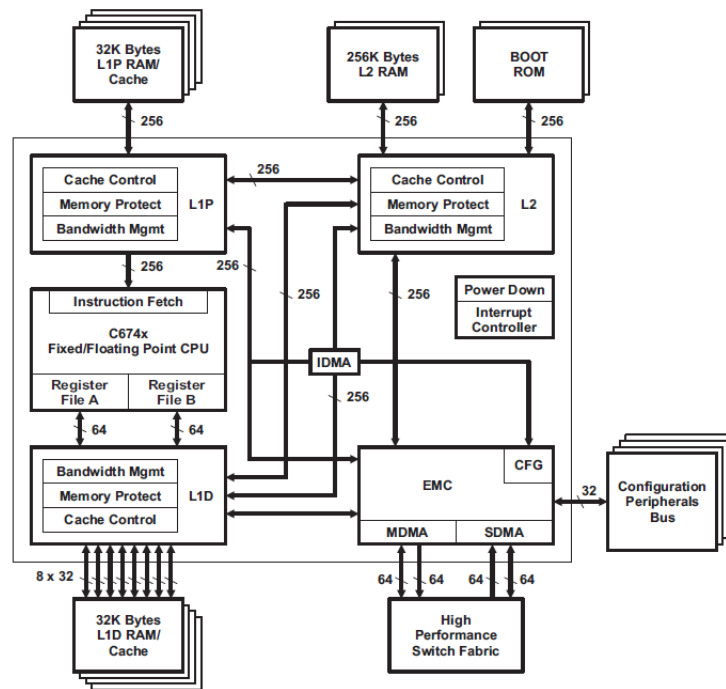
32K Bytes
L1P RAM/
Cache

256K Bytes
L2 RAM

BOOT
ROM

256

256

256

Cache Control
Memory Protect
Bandwidth Mgmt
L1P

256

Cache Control
Memory Protect
Bandwidth Mgmt
L2

256

256

256

256

Power Down

Interrupt
Controller

Instruction Fetch

C674x
Fixed/Floating Point CPU

Register
File A

Register
File B

IDMA

256

64

64

Bandwidth Mgmt
Memory Protect
Cache Control
L1D

EMC

CFG

32

Configuration
Peripherals
Bus

MDMA

SDMA

8 x 32

64

64

64

64

32K Bytes
L1D RAM/
Cache

High
Performance
Switch Fabric